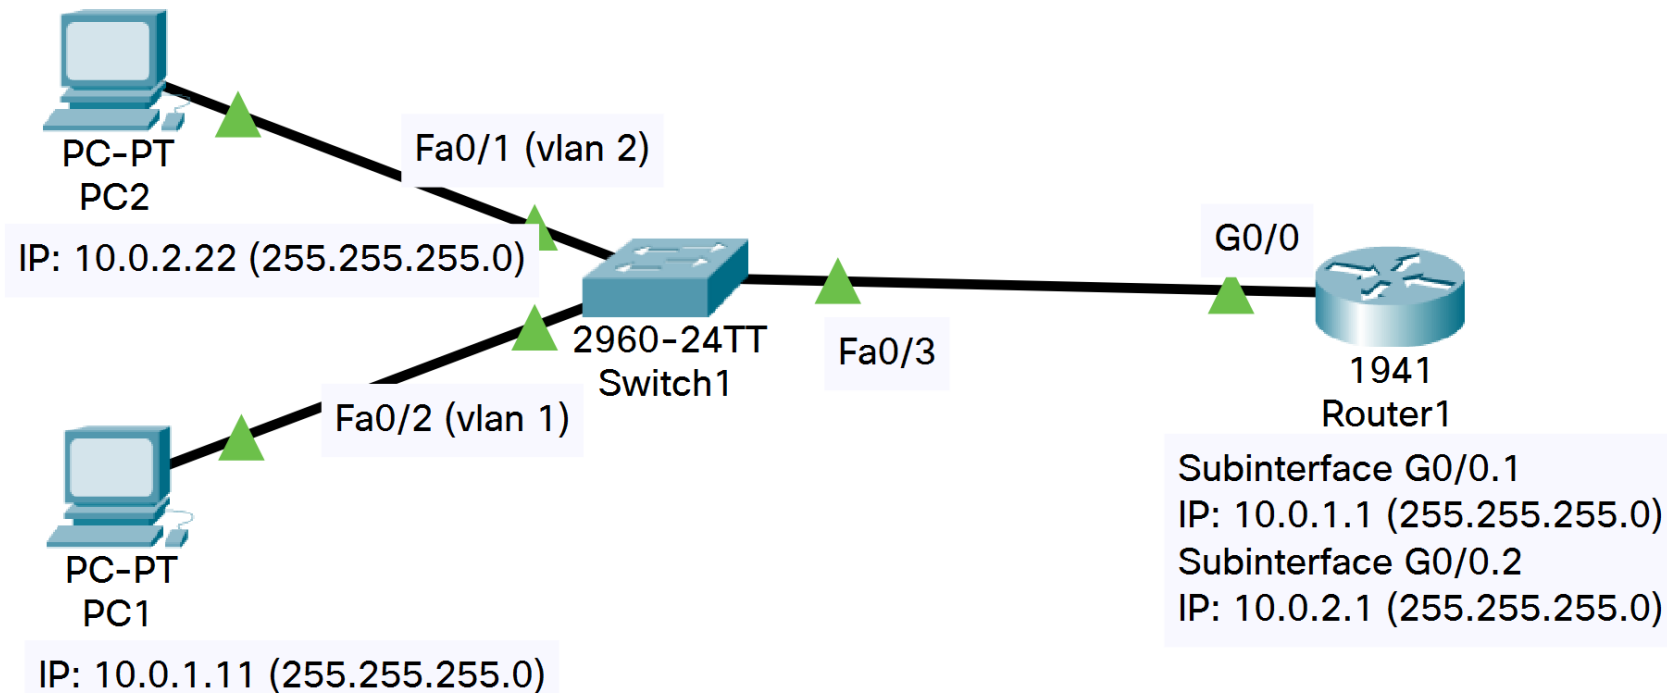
PC-PT
PC2

IP: 10.0.2.22 (255.255.255.0)

Fa0/1 (vlan 2)

2960-24TT
Switch1

Fa0/3

G0/0

1941
Router1

Subinterface G0/0.1
IP: 10.0.1.1 (255.255.255.0)
Subinterface G0/0.2
IP: 10.0.2.1 (255.255.255.0)

Fa0/2 (vlan 1)

PC-PT
PC1

IP: 10.0.1.11 (255.255.255.0)